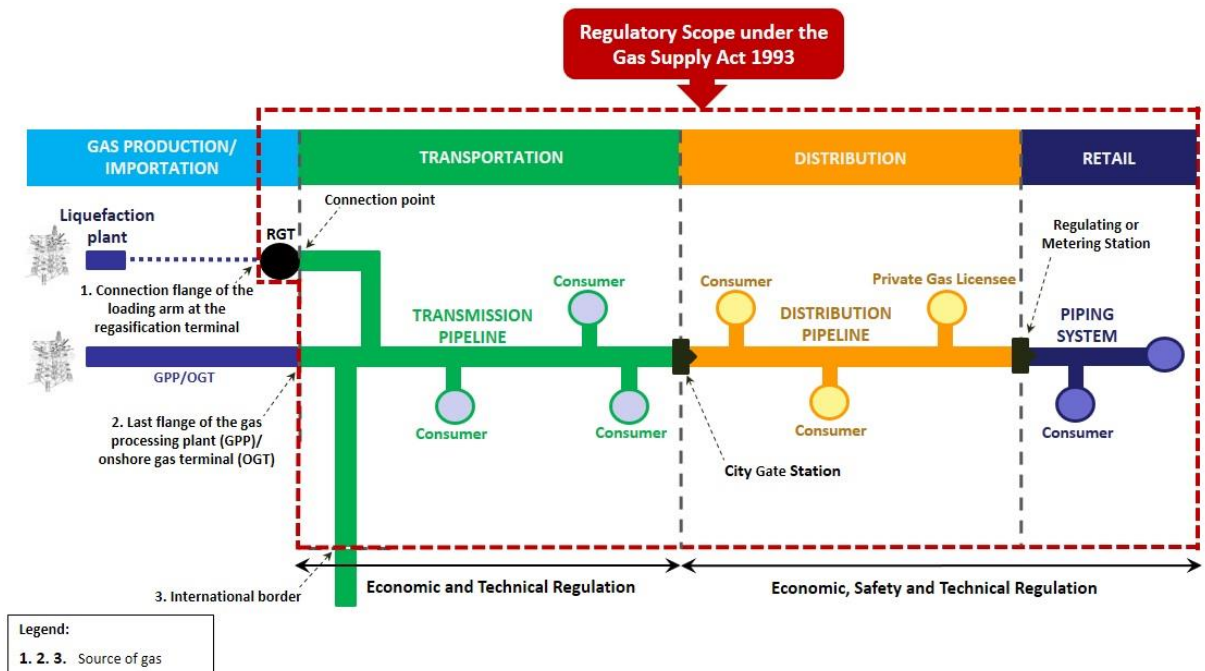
Regulatory Scope under the Gas Supply Act 1993

GAS PRODUCTION/ IMPORTATION

TRANSPORTATION

DISTRIBUTION

RETAIL

Liquefaction plant

RGT

Connection point

1. Connection flange of the loading arm at the regasification terminal

GPP/OGT

2. Last flange of the gas processing plant (GPP)/ onshore gas terminal (OGT)

TRANSMISSION PIPELINE

Consumer

Consumer

Consumer

Consumer

DISTRIBUTION PIPELINE

Consumer

Private Gas Licensee

Consumer

City Gate Station

Regulating or Metering Station

PIPING SYSTEM

Consumer

3. International border

Economic and Technical Regulation

Economic, Safety and Technical Regulation

Legend:

1. 2. 3. Source of gas